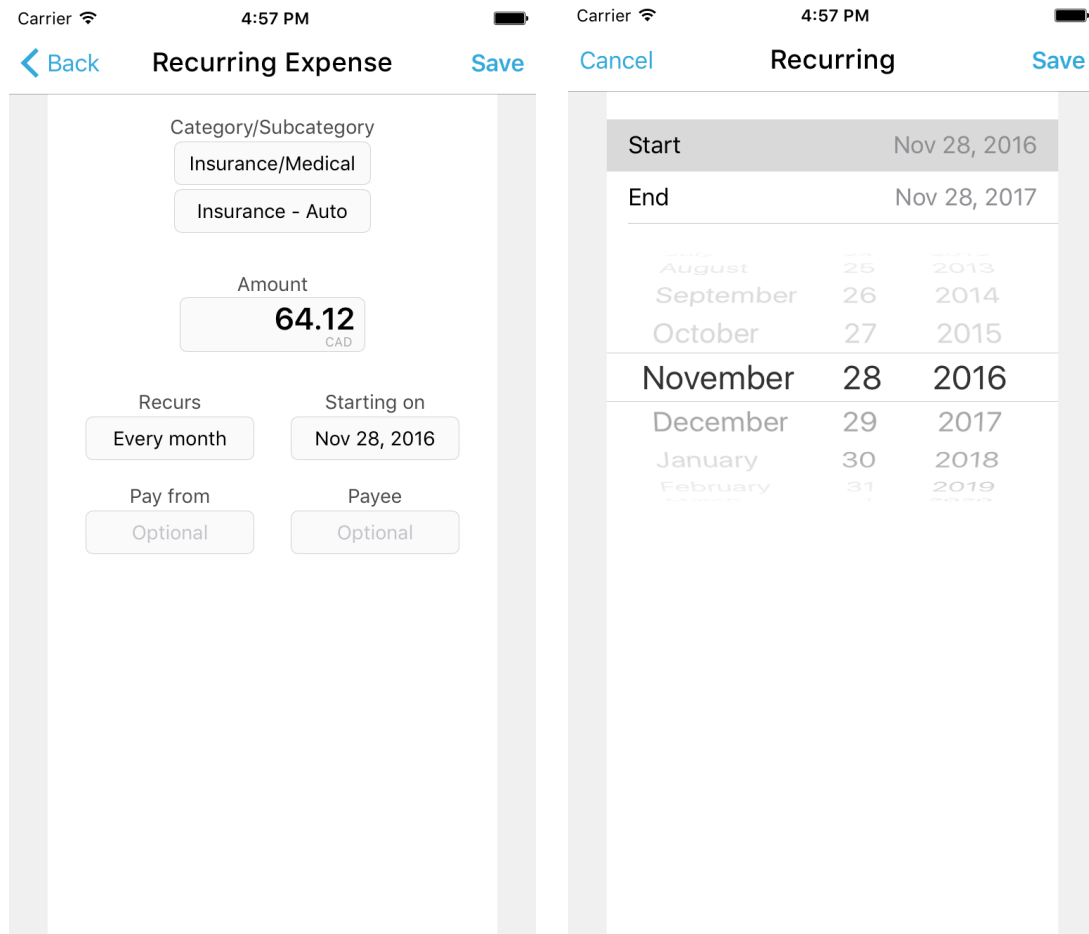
Carrier 4:57 PM

Back Recurring Expense Save

Category/Subcategory

Insurance/Medical

Insurance - Auto

Amount

64.12
CAD

Recurs
Every month

Starting on
Nov 28, 2016

Pay from
Optional

Payee
Optional

Carrier 4:57 PM

Cancel Recurring Save

Start Nov 28, 2016

End Nov 28, 2017

August 25 2013
September 26 2014
October 27 2015
November 28 2016
December 29 2017
January 30 2018
February 31 2019